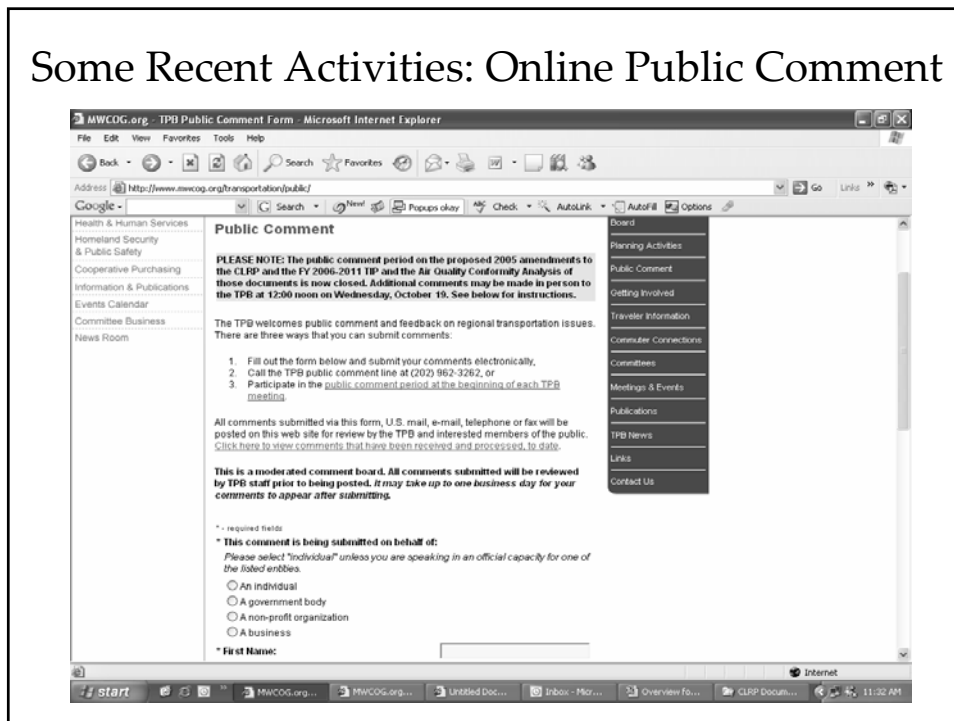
Some Recent Activities: Online Public Comment

MWCOG.org - TPB Public Comment Form - Microsoft Internet Explorer

File Edit View Favorites Tools Help

Back Search Favorites

Address http://www.mwcog.org/transportation/public/ Go Links

Google - Search New! Popups okay Check AutoLink AutoFill Options

Health & Human Services
Homeland Security & Public Safety
Cooperative Purchasing
Information & Publications
Events Calendar
Committee Business
News Room

Public Comment

PLEASE NOTE: The public comment period on the proposed 2005 amendments to the CLRP and the FY 2006-2011 TIP and the Air Quality Conformity Analysis of those documents is now closed. Additional comments may be made in person to the TPB at 12:00 noon on Wednesday, October 19. See below for instructions.

The TPB welcomes public comment and feedback on regional transportation issues. There are three ways that you can submit comments:

1. Fill out the form below and submit your comments electronically,
2. Call the TPB public comment line at (202) 962-3262, or
3. Participate in the public comment period at the beginning of each TPB meeting.

All comments submitted via this form, U.S. mail, e-mail, telephone or fax will be posted on this web site for review by the TPB and interested members of the public. Click here to view comments that have been received and processed, to date.

This is a moderated comment board. All comments submitted will be reviewed by TPB staff prior to being posted. It may take up to one business day for your comments to appear after submitting.

* - required fields

* This comment is being submitted on behalf of:

Please select "individual" unless you are speaking in an official capacity for one of the listed entities.

An individual
A government body
A non-profit organization
A business

* First Name:

Board
Planning Activities
Public Comment
Getting Involved
Traveler Information
Commuter Connections
Committees
Meetings & Events
Publications
TPB News
Links
Contact Us

Internet

start MWCOG.org... MWCOG.org... Untitled Doc... Inbox - Micr... Overview fo... CLRP Docum... 11:32 AM